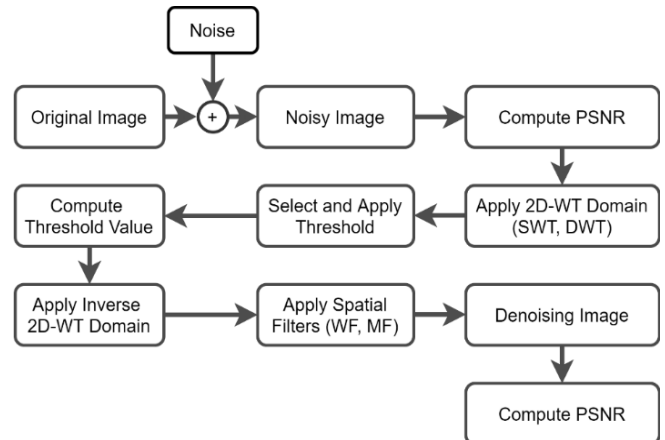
Noise

Original Image

+

Noisy Image

Compute PSNR

Apply 2D-WT Domain (SWT, DWT)

Select and Apply Threshold

Compute Threshold Value

Apply Inverse 2D-WT Domain

Apply Spatial Filters (WF, MF)

Denoising Image

Compute PSNR